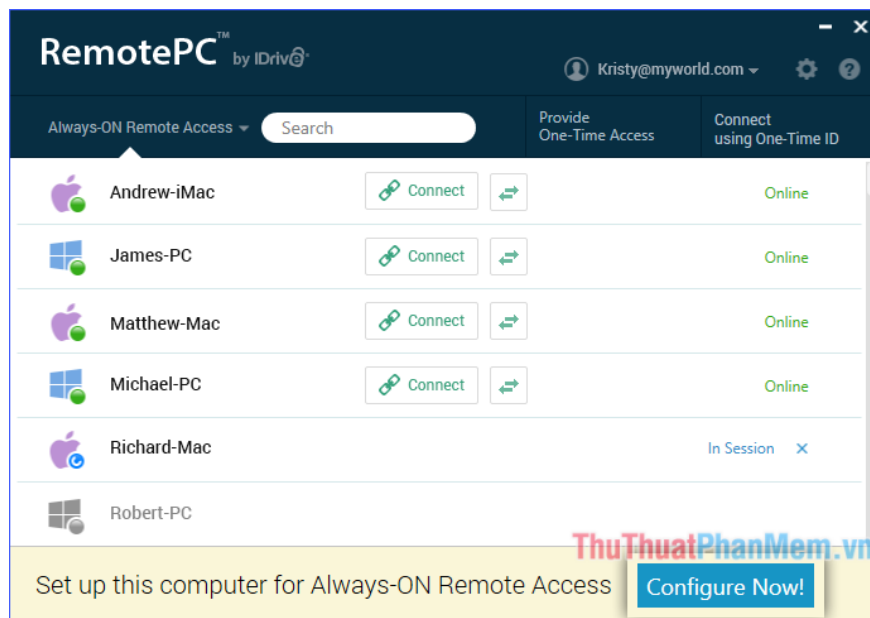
RemotePC™ by IDrive®

Kristy@myworld.com

Always-ON Remote Access

Search

Provide One-Time Access

Connect using One-Time ID

Andrew-iMac Connect Online

James-PC Connect Online

Matthew-Mac Connect Online

Michael-PC Connect Online

Richard-Mac In Session ✕

Robert-PC

ThuThuatPhanMem.vn

Set up this computer for Always-ON Remote Access

Configure Now!